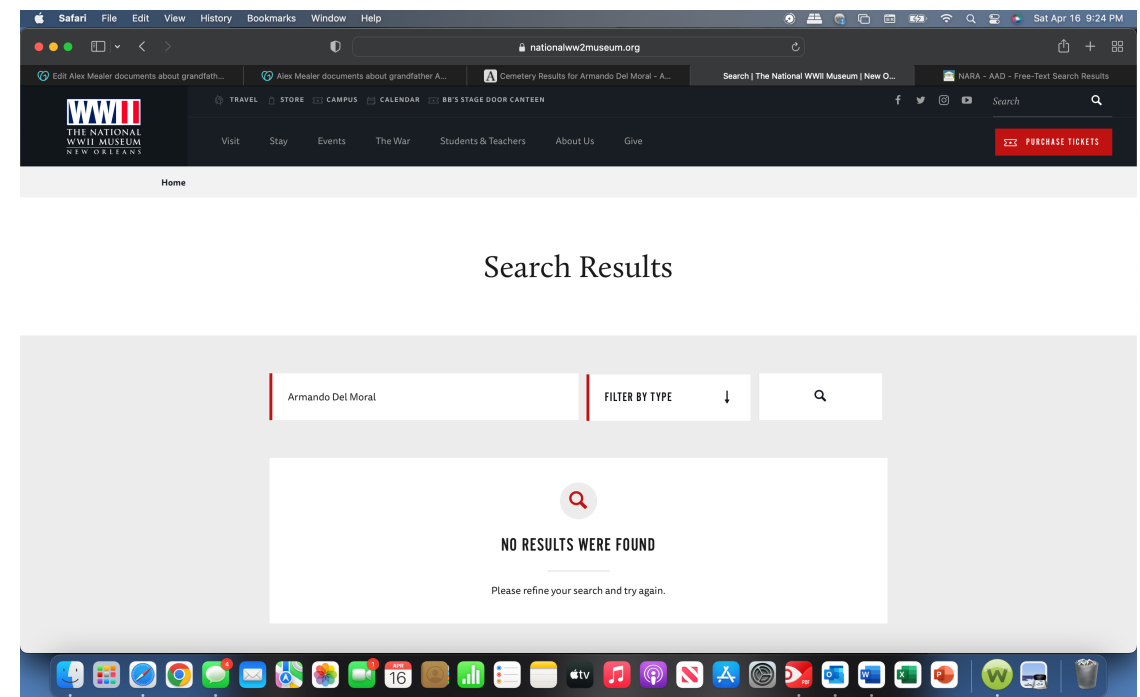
Safari File Edit View History Bookmarks Window Help

Sat Apr 16 9:24 PM

nationalww2museum.org

Edit Alex Mealer documents about grandfath...
Alex Mealer documents about grandfather A...
Cemetery Results for Armando Del Moral - A...
Search | The National WWII Museum | New O...
NARA - AAD - Free-Text Search Results

WWII
THE NATIONAL WWII MUSEUM NEW ORLEANS

TRAVEL STORE CAMPUS CALENDAR BB'S STAGE DOOR CANTEEN

Search

Visit Stay Events The War Students & Teachers About Us Give

PURCHASE TICKETS

Home

Search Results

Armando Del Moral

FILTER BY TYPE

NO RESULTS WERE FOUND

Please refine your search and try again.

APR
16

4

1